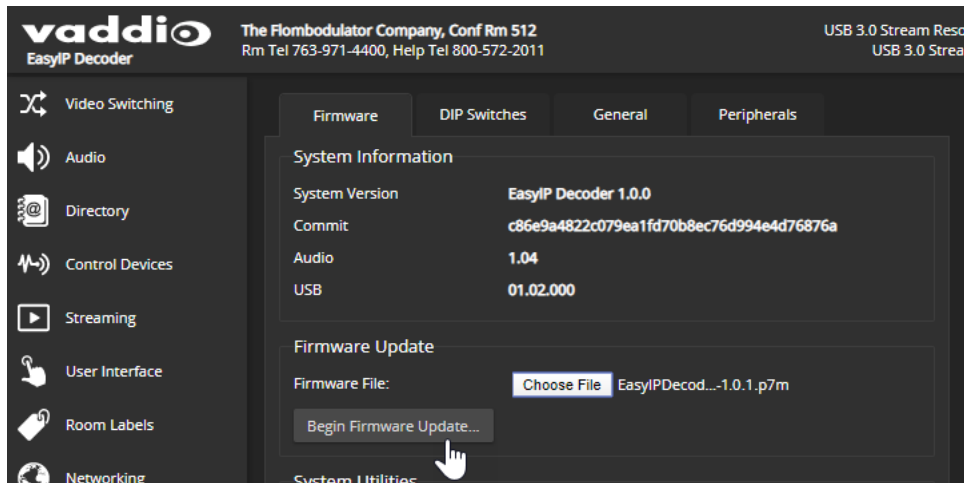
vaddio
EasyIP Decoder

The Flombodulator Company, Conf Rm 512
Rm Tel 763-971-4400, Help Tel 800-572-2011

USB 3.0 Stream Reso
USB 3.0 Strea

Video Switching
Audio
Directory
Control Devices
Streaming
User Interface
Room Labels
Networking

Firmware | DIP Switches | General | Peripherals

System Information

| System Version | EasyIP Decoder 1.0.0 |
|---|---|
| Commit | c86e9a4822c079ea1fd70b8ec76d994e4d76876a |
| Audio | 1.04 |
| USB | 01.02.000 |

Firmware Update

Firmware File: Choose File EasyIPDecod...-1.0.1.p7m

Begin Firmware Update...

System Utilities